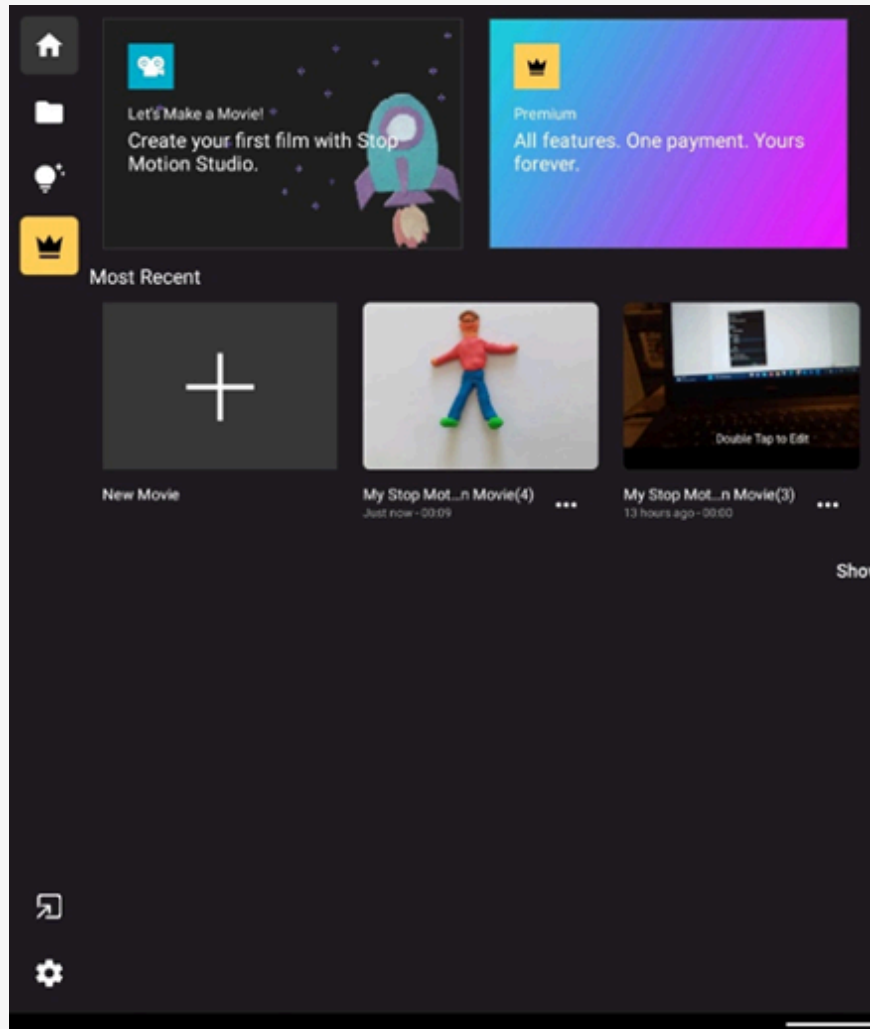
Let's Make a Movie!
Create your first film with Stop Motion Studio.

Premium
All features. One payment. Yours forever.

Most Recent

New Movie

My Stop Mot...n Movie(4) •••
Just now - 00:09

Double Tap to Edit
My Stop Mot...n Movie(3) •••
13 hours ago - 00:00

Sho